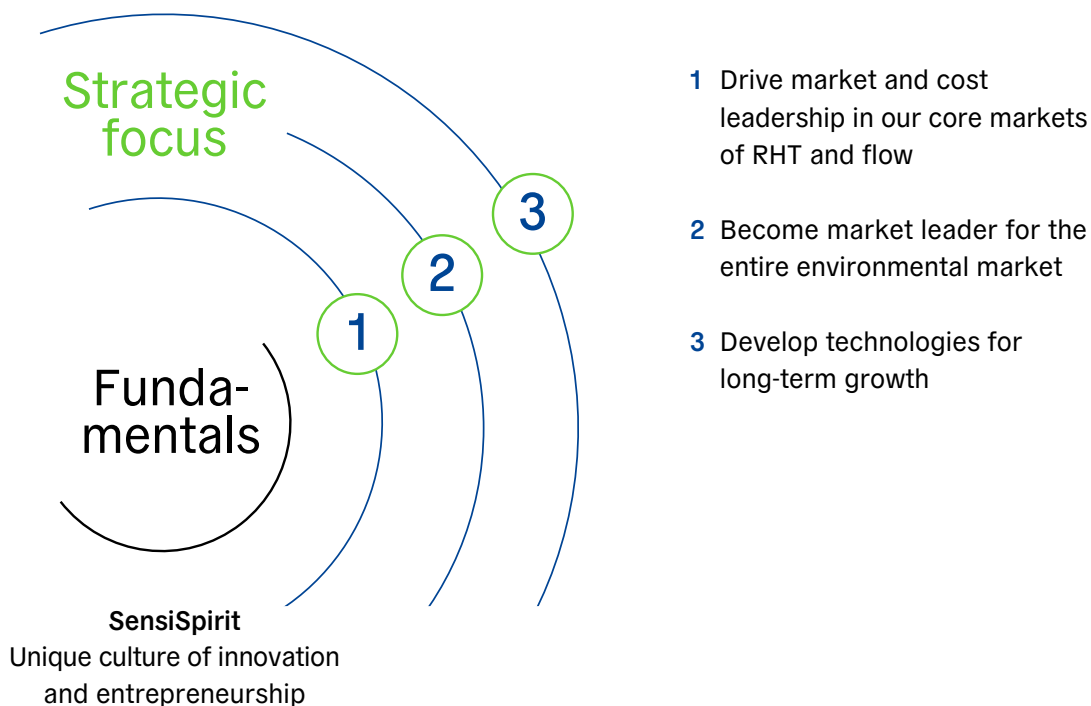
Strategic focus

3

2

1

Fundamentals

SensiSpirit
Unique culture of innovation and entrepreneurship

1 Drive market and cost leadership in our core markets of RHT and flow

2 Become market leader for the entire environmental market

3 Develop technologies for long-term growth